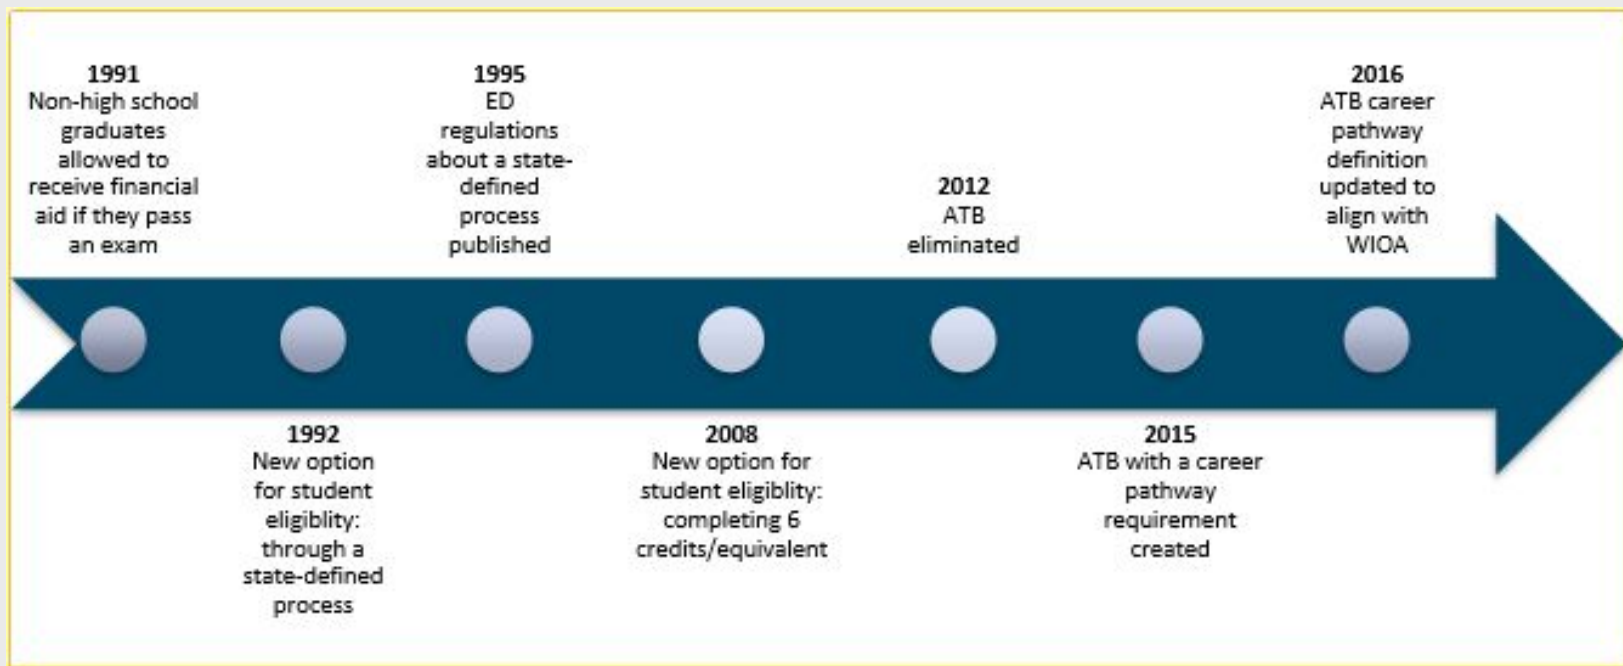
1991
Non-high school graduates allowed to receive financial aid if they pass an exam

1992
New option for student eligiblity: through a state-defined process

1995
ED regulations about a state-defined process published

2008
New option for student eligiblity: completing 6 credits/equivalent

2012
ATB eliminated

2015
ATB with a career pathway requirement created

2016
ATB career pathway definition updated to align with WIOA